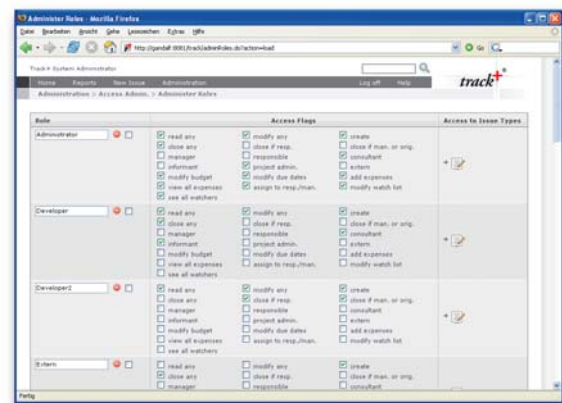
Administer Roles - Mozilla Firefox

Datei Bearbeiten Ansicht Gehe Lesezeichen Extras Hilfe

http://gandalf:8081/track/admin/roles.do?action=load

Track+ System Administrator

Home Reports New Issue Administration Log off Help

track+

Administration > Access Admin. > Administer Roles

| Role | Access Flags | | | Access to Issue Types |
|---|---|---|---|---|
| Administrator | read any | modify any | create | |
| | close any | close if resp. | close if man. or orig. | |
| | manager | responsible | consultant | |
| | informant | project admin. | extern | |
| | modify budget | modify due dates | add expenses | |
| | view all expenses | assign to resp./man. | modify watch list | |
| | see all watchers | | | |
| Developer | read any | modify any | create | |
| | close any | close if resp. | close if man. or orig. | |
| | manager | responsible | consultant | |
| | informant | project admin. | extern | |
| | modify budget | modify due dates | add expenses | |
| | view all expenses | assign to resp./man. | modify watch list | |
| | see all watchers | | | |
| Developer2 | read any | modify any | create | |
| | close any | close if resp. | close if man. or orig. | |
| | manager | responsible | consultant | |
| | informant | project admin. | extern | |
| | modify budget | modify due dates | add expenses | |
| | view all expenses | assign to resp./man. | modify watch list | |
| | see all watchers | | | |
| Extern | read any | modify any | create | |
| | close any | close if resp. | close if man. or orig. | |
| | manager | responsible | consultant | |

Fertig